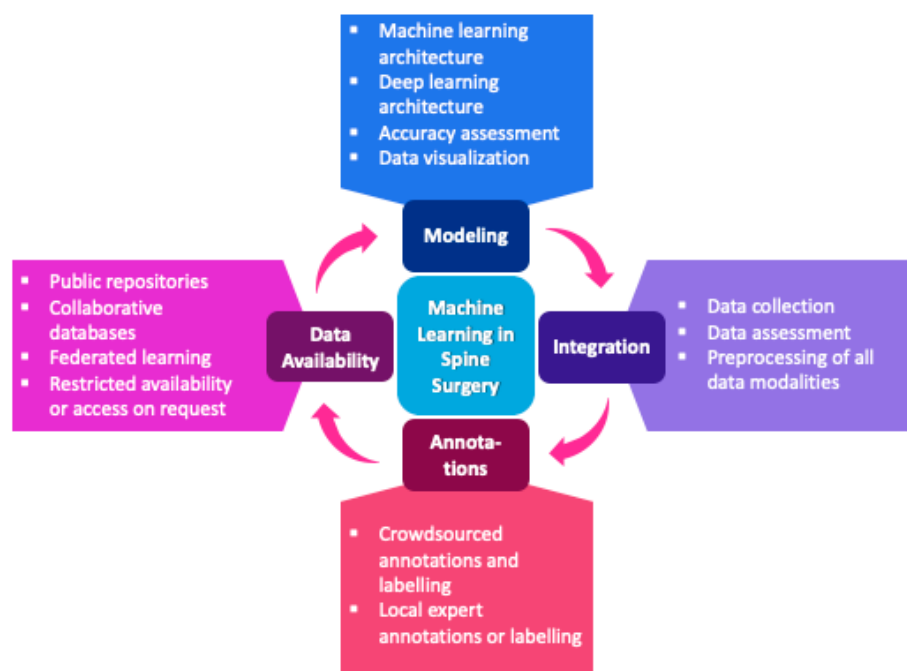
▪ Machine learning architecture
▪ Deep learning architecture
▪ Accuracy assessment
▪ Data visualization

Modeling

▪ Public repositories
▪ Collaborative databases
▪ Federated learning
▪ Restricted availability or access on request

Data Availability

Machine Learning in Spine Surgery

Integration

▪ Data collection
▪ Data assessment
▪ Preprocessing of all data modalities

Annotations

▪ Crowdsourced annotations and labelling
▪ Local expert annotations or labelling